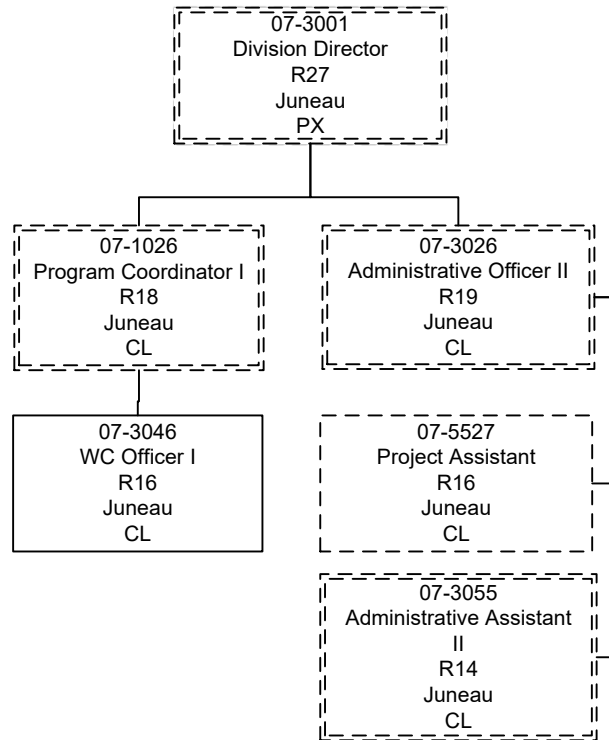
07-3001
Division Director
R27
Juneau
PX

07-1026
Program Coordinator I
R18
Juneau
CL

07-3026
Administrative Officer II
R19
Juneau
CL

07-3046
WC Officer I
R16
Juneau
CL

07-5527
Project Assistant
R16
Juneau
CL

07-3055
Administrative Assistant II
R14
Juneau
CL